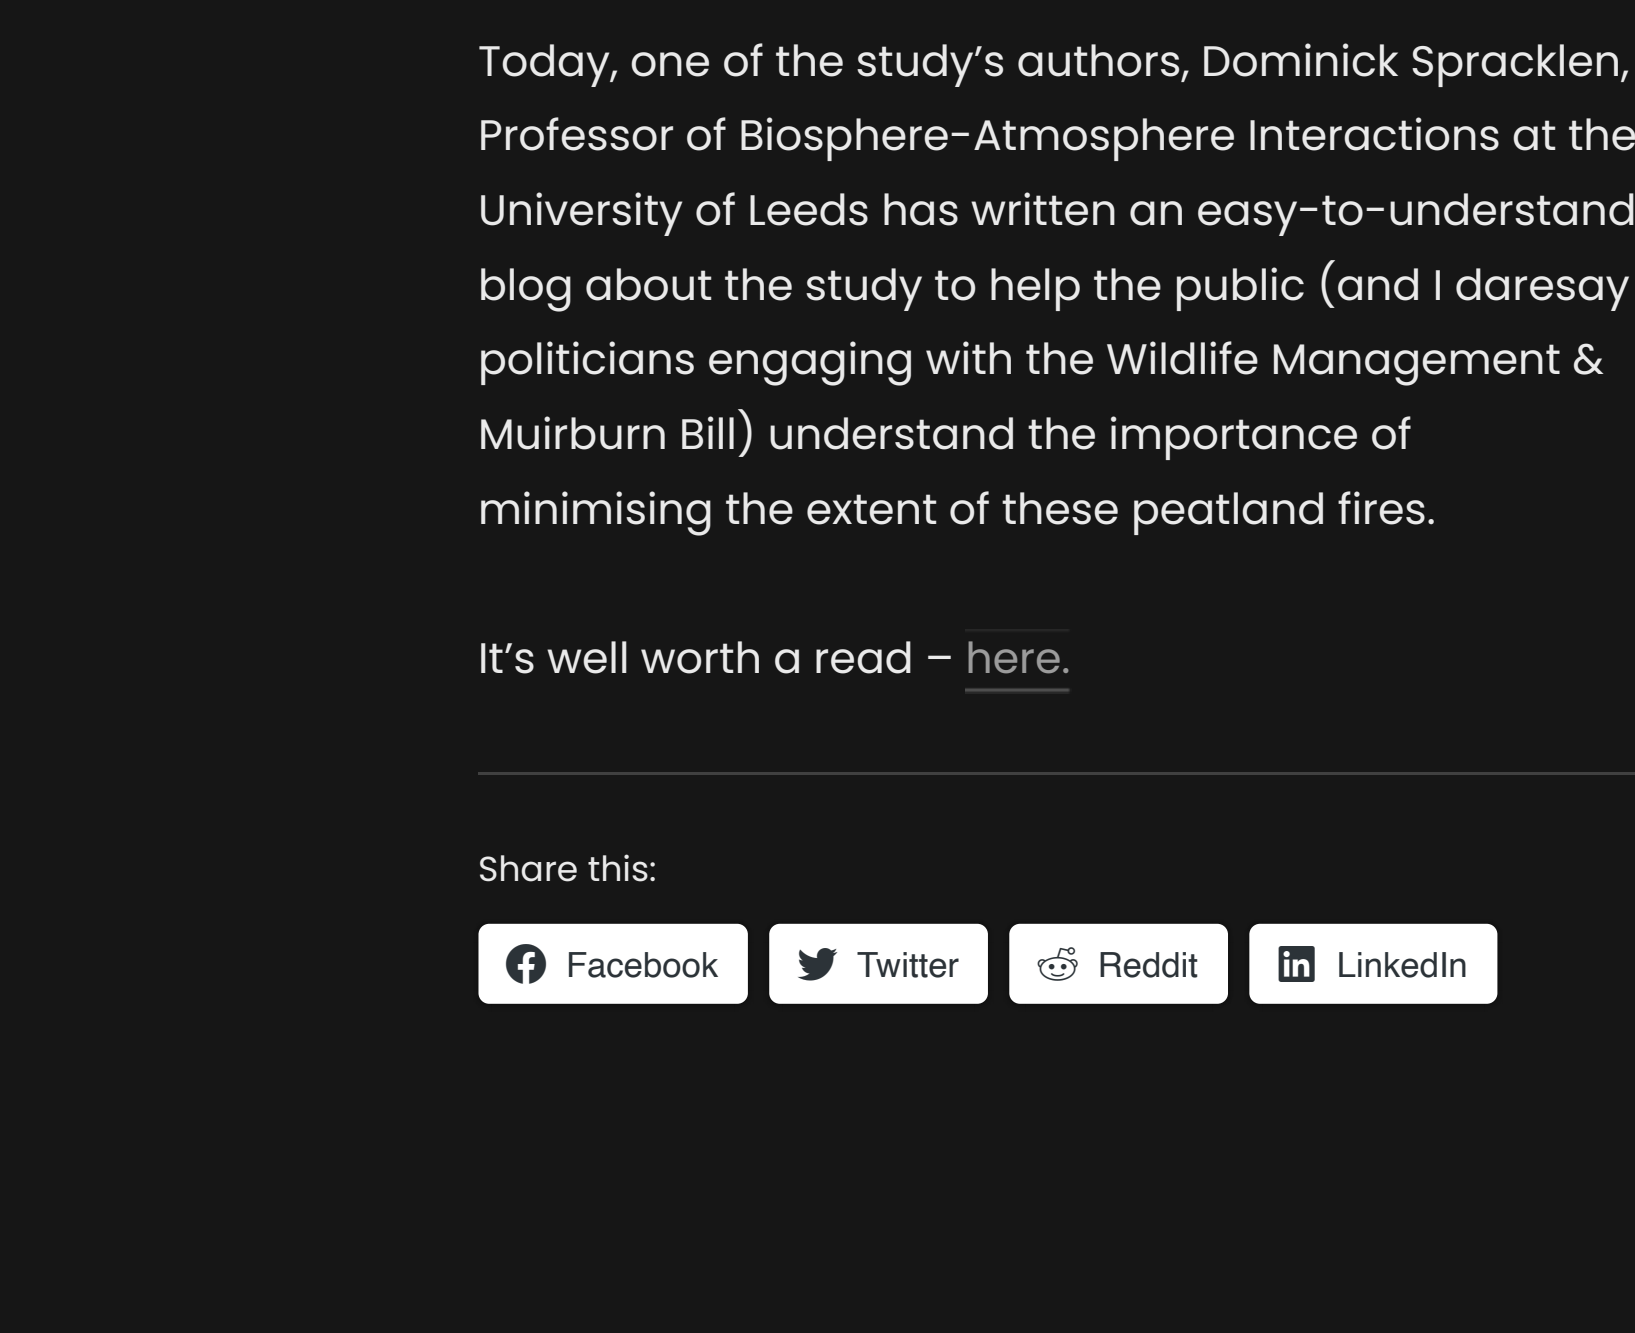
Today, one of the study's authors, Dominick Spracklen, Professor of Biosphere-Atmosphere Interactions at the University of Leeds has written an easy-to-understand blog about the study to help the public (and I daresay politicians engaging with the Wildlife Management & Muirburn Bill) understand the importance of minimising the extent of these peatland fires.

It's well worth a read – here.

Share this:

Facebook Twitter Reddit LinkedIn